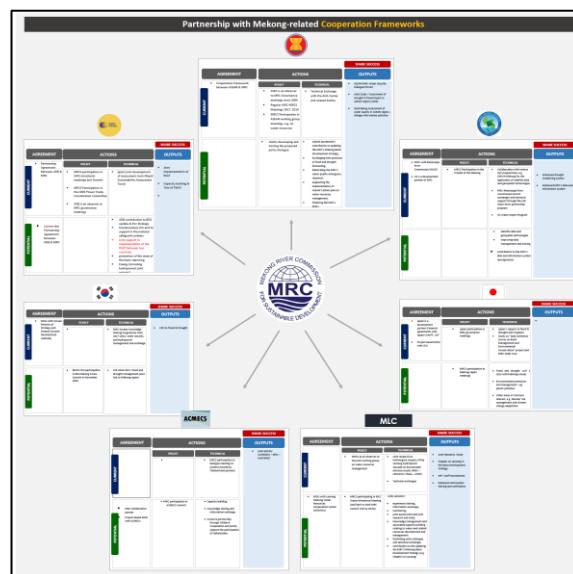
Partnership with Mekong-related Cooperation Frameworks

MEKONG RIVER COMMISSION
MRC
FOR SUSTAINABLE DEVELOPMENT

AGREEMENT | ACTIONS | OUTPUTS
POLICY | TECHNICAL
CURRENT
POTENTIAL

AGREEMENT | ACTIONS | OUTPUTS
CURRENT
POTENTIAL

AGREEMENT | ACTIONS | OUTPUTS
CURRENT
POTENTIAL

AGREEMENT | ACTIONS | OUTPUTS
CURRENT
POTENTIAL

AGREEMENT | ACTIONS | OUTPUTS
CURRENT
POTENTIAL

ACMECS
AGREEMENT | ACTIONS | OUTPUTS
CURRENT
POTENTIAL

MLC
AGREEMENT | ACTIONS | OUTPUTS
CURRENT
POTENTIAL

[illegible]